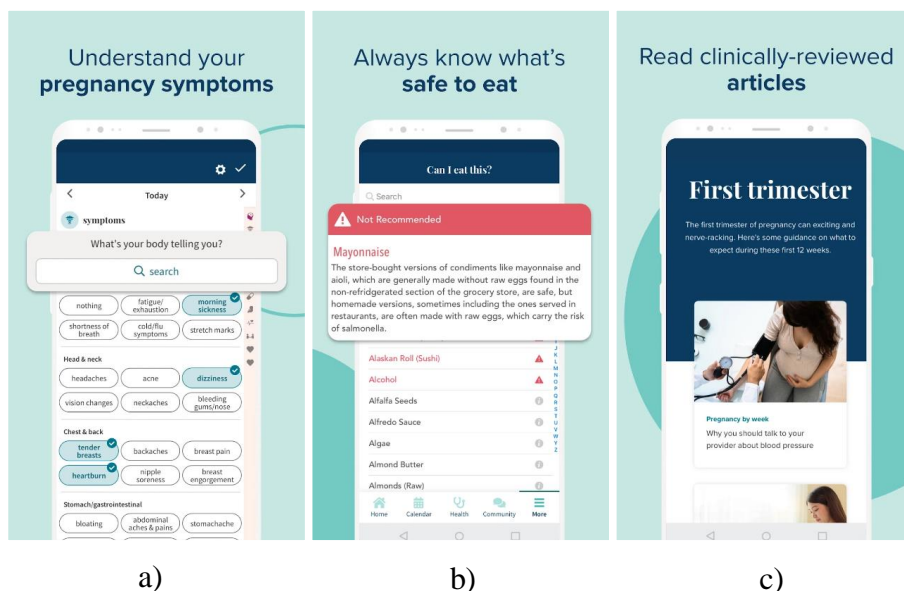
Understand your
pregnancy symptoms

Today

symptoms

What's your body telling you?

search

nothing
fatigue/exhaustion
morning sickness
shortness of breath
cold/flu symptoms
stretch marks

Head & neck

headaches
acne
dizziness
vision changes
neckaches
bleeding gums/nose

Chest & back

tender breasts
backaches
breast pain
heartburn
nipple soreness
breast engorgement

Stomach/gastrointestinal

bloating
abdominal aches & pains
stomachache

Always know what's
safe to eat

Can I eat this?

Search

Not Recommended

Mayonnaise

The store-bought versions of condiments like mayonnaise and aioli, which are generally made without raw eggs found in the non-refrigerated section of the grocery store, are safe, but homemade versions, sometimes including the ones served in restaurants, are often made with raw eggs, which carry the risk of salmonella.

Alaskan Roll (Sushi)
Alcohol
Alfalfa Seeds
Alfredo Sauce
Algae
Almond Butter
Almonds (Raw)

Home
Calendar
Health
Community
More

Read clinically-reviewed
articles

First trimester

The first trimester of pregnancy can exciting and nerve-racking. Here's some guidance on what to expect during these first 12 weeks.

Pregnancy by week

Why you should talk to your provider about blood pressure

a)

b)

c)